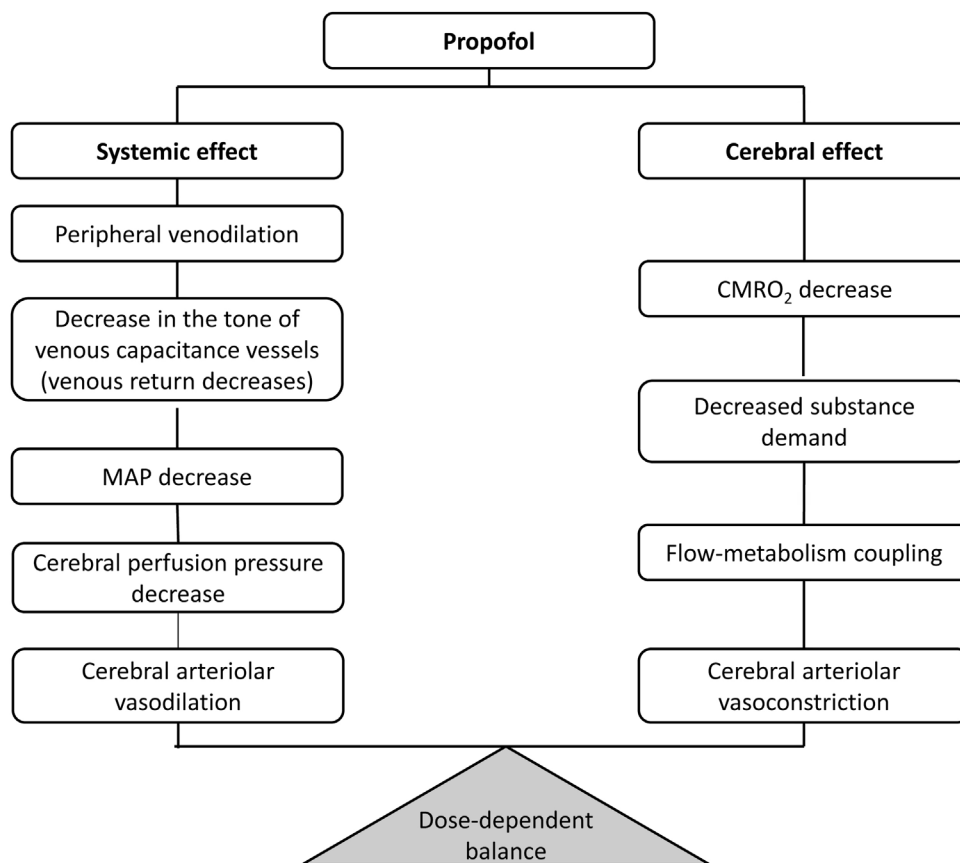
Propofol

Systemic effect

Peripheral venodilation

Decrease in the tone of venous capacitance vessels (venous return decreases)

MAP decrease

Cerebral perfusion pressure decrease

Cerebral arteriolar vasodilation

Cerebral effect

$CMRO_2$ decrease

Decreased substance demand

Flow-metabolism coupling

Cerebral arteriolar vasoconstriction

Dose-dependent balance